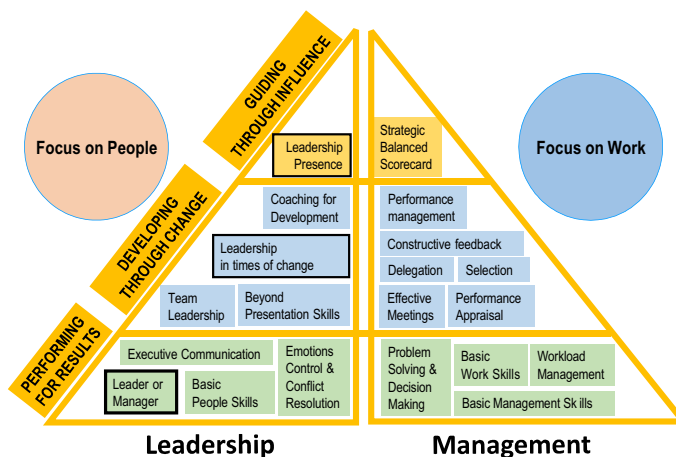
Focus on People

GUIDING THROUGH INFLUENCE

DEVELOPING THROUGH CHANGE

PERFORMING FOR RESULTS

Leadership Presence

Coaching for Development

Leadership in times of change

Team Leadership

Beyond Presentation Skills

Executive Communication

Emotions Control & Conflict Resolution

Leader or Manager

Basic People Skills

Leadership

Focus on Work

Strategic Balanced Scorecard

Performance management

Constructive feedback

Delegation

Selection

Effective Meetings

Performance Appraisal

Problem Solving & Decision Making

Basic Work Skills

Workload Management

Basic Management Sk ills

Management